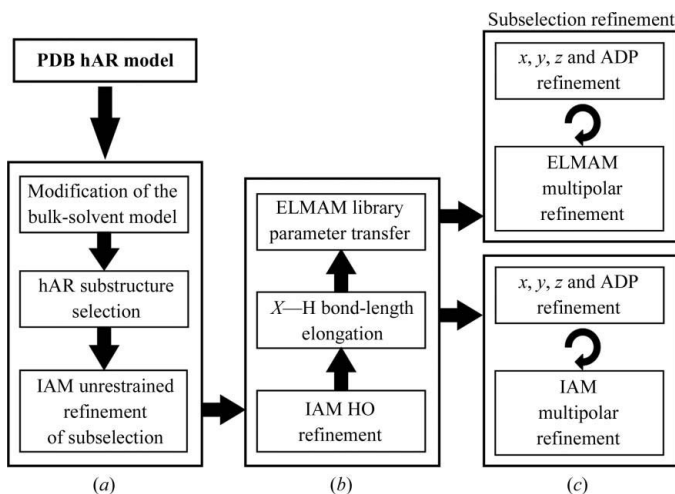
Subselection refinement

PDB hAR model

Modification of the bulk-solvent model

hAR substructure selection

IAM unrestrained refinement of subselection

(a)

ELMAM library parameter transfer

X—H bond-length elongation

IAM HO refinement

(b)

x, y, z and ADP refinement

ELMAM multipolar refinement

x, y, z and ADP refinement

IAM multipolar refinement

(c)